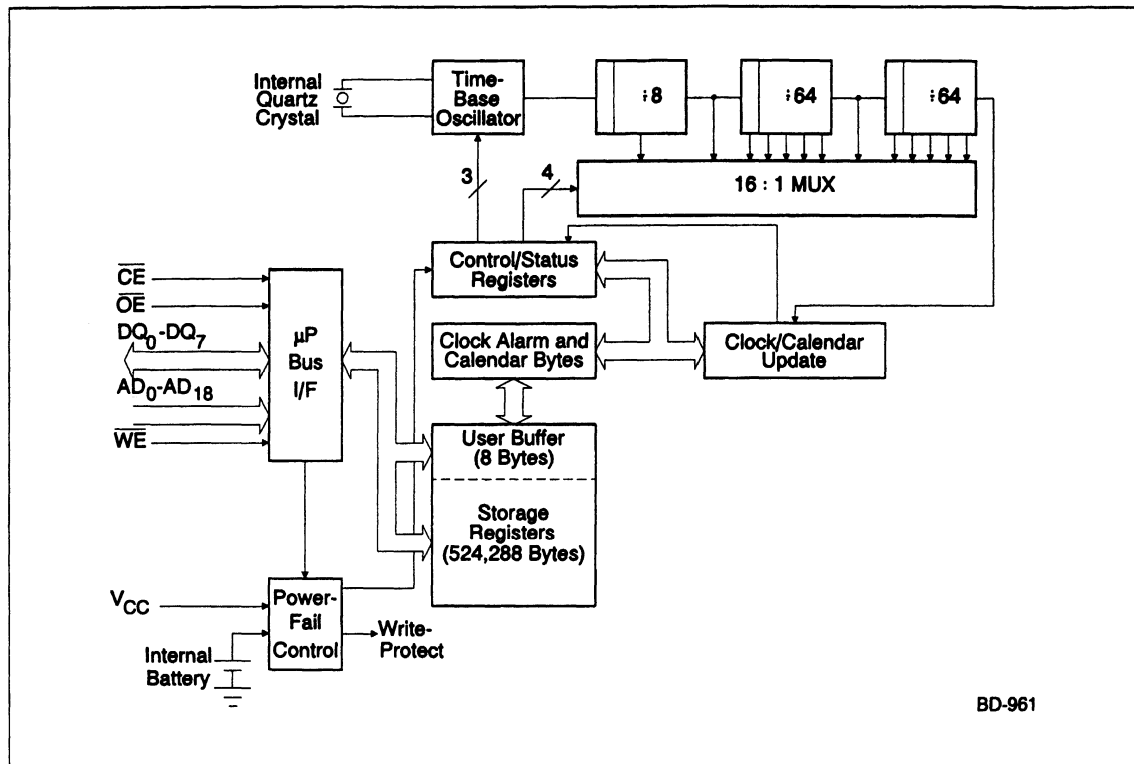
Internal Quartz Crystal

Time-Base Oscillator

÷8

÷64

÷64

3

4

16 : 1 MUX

Control/Status Registers

$\overline{CE}$

$\overline{OE}$

$DQ_0$-$DQ_7$

$AD_0$-$AD_{18}$

$\overline{WE}$

µP Bus I/F

Clock Alarm and Calendar Bytes

Clock/Calendar Update

User Buffer (8 Bytes)

Storage Registers (524,288 Bytes)

$V_{CC}$

Power-Fail Control

Write-Protect

Internal Battery

BD-961